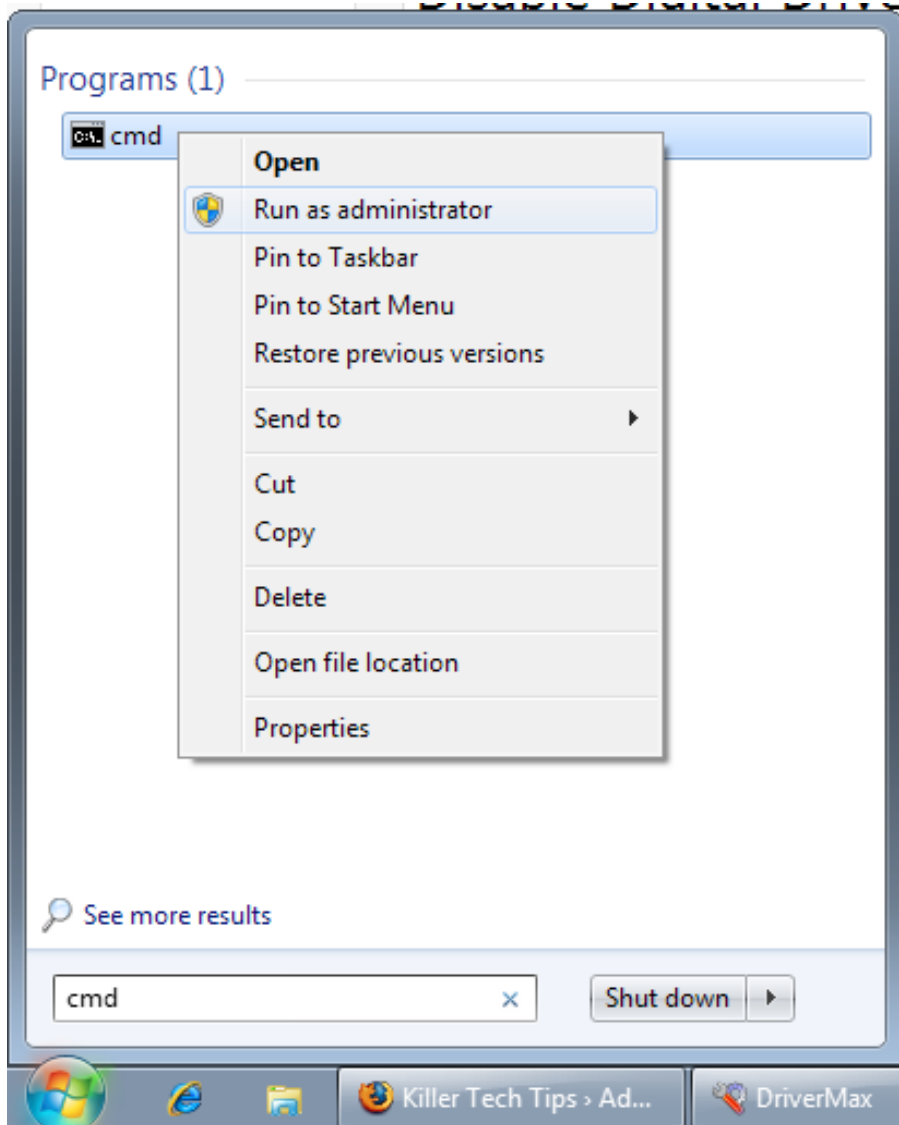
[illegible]

Programs (1)

cmd

Open
Run as administrator
Pin to Taskbar
Pin to Start Menu
Restore previous versions

Send to

Cut
Copy

Delete

Open file location

Properties

See more results

cmd

Shut down

Killer Tech Tips › Ad...

DriverMax